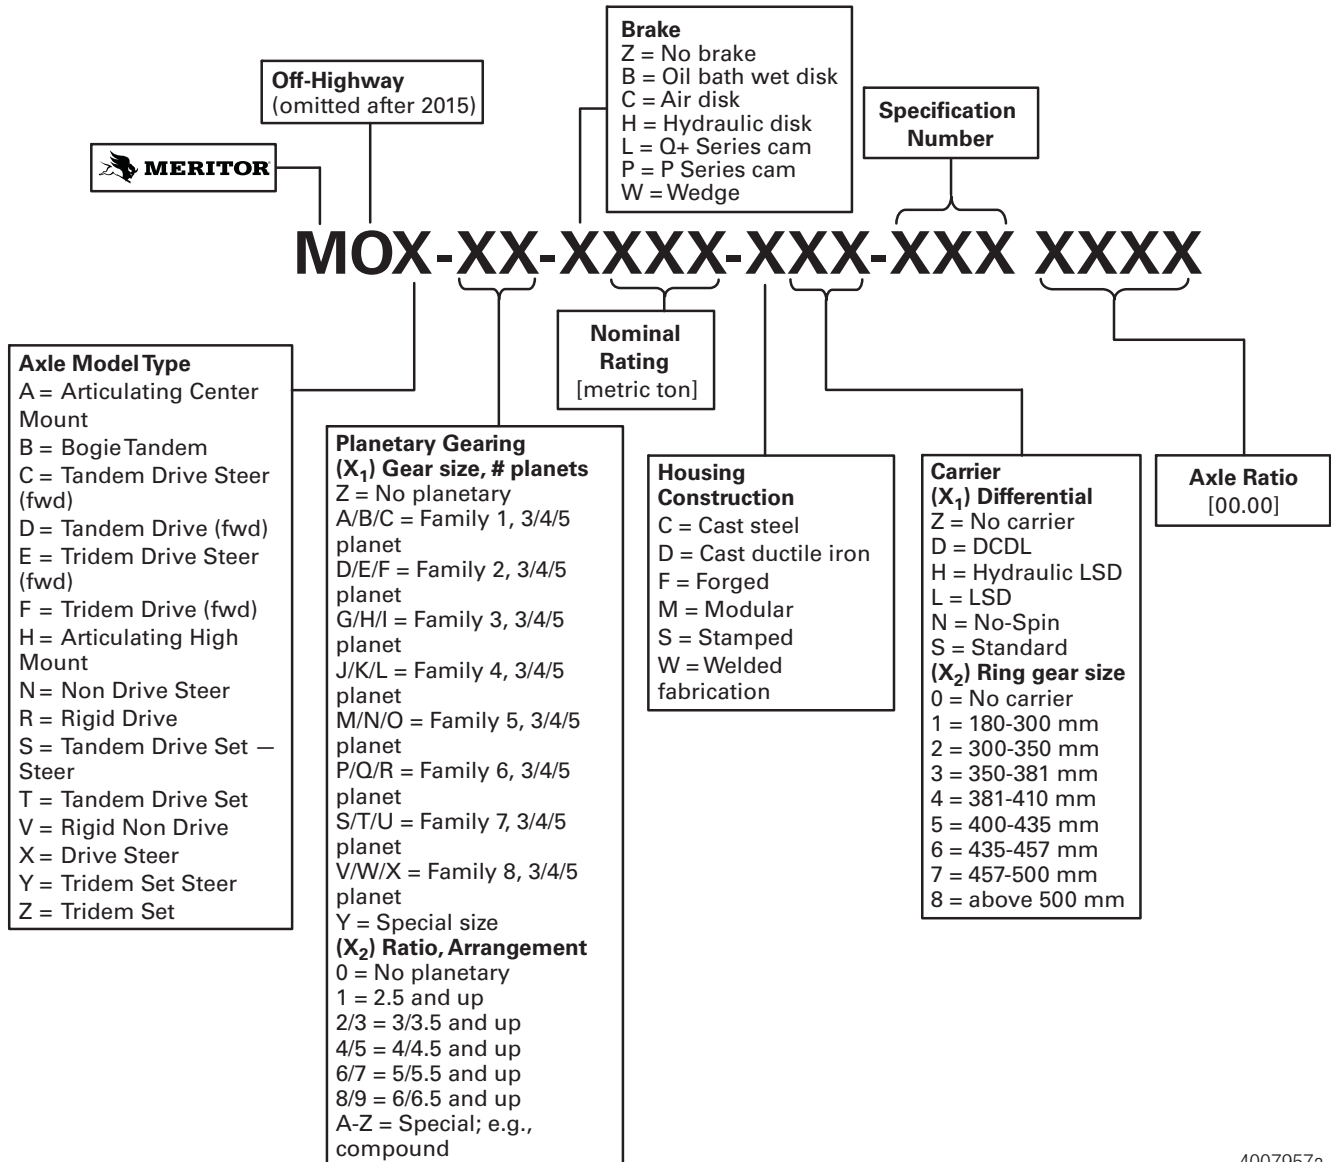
MERITOR

Off-Highway
(omitted after 2015)

Brake
Z = No brake
B = Oil bath wet disk
C = Air disk
H = Hydraulic disk
L = Q+ Series cam
P = P Series cam
W = Wedge

Specification Number

MOX-XX-XXXX-XXX-XXX XXXX

Nominal Rating
[metric ton]

Axle Model Type
A = Articulating Center Mount
B = Bogie Tandem
C = Tandem Drive Steer (fwd)
D = Tandem Drive (fwd)
E = Tridem Drive Steer (fwd)
F = Tridem Drive (fwd)
H = Articulating High Mount
N = Non Drive Steer
R = Rigid Drive
S = Tandem Drive Set — Steer
T = Tandem Drive Set
V = Rigid Non Drive
X = Drive Steer
Y = Tridem Set Steer
Z = Tridem Set

Planetary Gearing
($X_1$) Gear size, # planets
Z = No planetary
A/B/C = Family 1, 3/4/5 planet
D/E/F = Family 2, 3/4/5 planet
G/H/I = Family 3, 3/4/5 planet
J/K/L = Family 4, 3/4/5 planet
M/N/O = Family 5, 3/4/5 planet
P/Q/R = Family 6, 3/4/5 planet
S/T/U = Family 7, 3/4/5 planet
V/W/X = Family 8, 3/4/5 planet
Y = Special size
($X_2$) Ratio, Arrangement
0 = No planetary
1 = 2.5 and up
2/3 = 3/3.5 and up
4/5 = 4/4.5 and up
6/7 = 5/5.5 and up
8/9 = 6/6.5 and up
A-Z = Special; e.g., compound

Housing Construction
C = Cast steel
D = Cast ductile iron
F = Forged
M = Modular
S = Stamped
W = Welded fabrication

Carrier
($X_1$) Differential
Z = No carrier
D = DCDL
H = Hydraulic LSD
L = LSD
N = No-Spin
S = Standard
($X_2$) Ring gear size
0 = No carrier
1 = 180-300 mm
2 = 300-350 mm
3 = 350-381 mm
4 = 381-410 mm
5 = 400-435 mm
6 = 435-457 mm
7 = 457-500 mm
8 = above 500 mm

Axle Ratio
[00.00]

4007957a